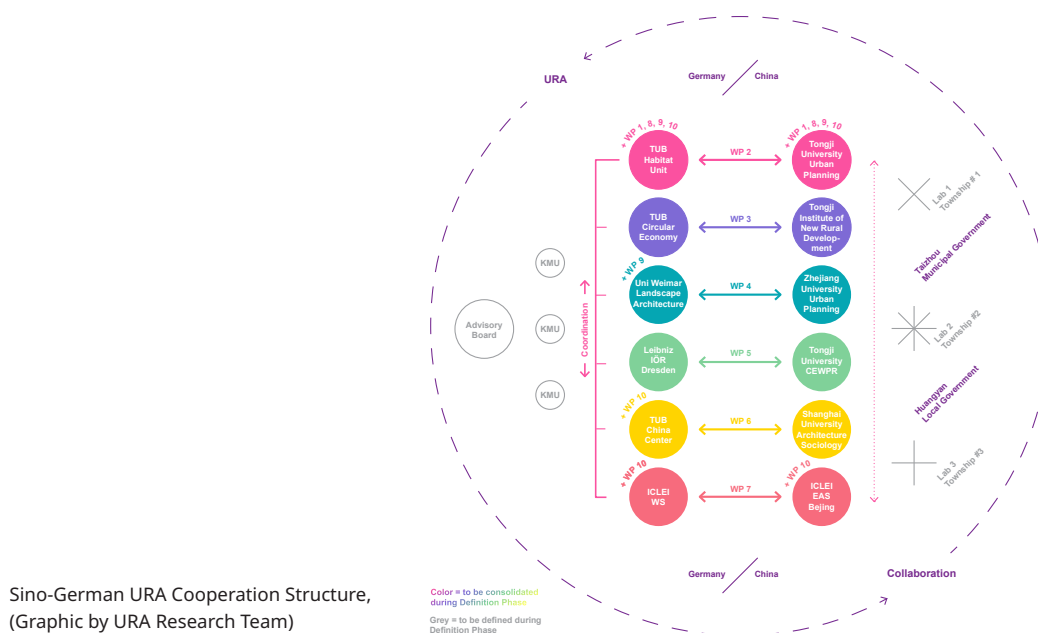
URA

Germany China

+ WP 1, 8, 9, 10
TUB Habitat Unit

WP 2

+ WP 1, 8, 9, 10
Tongji University Urban Planning

TUB Circular Economy

WP 3

Tongji Institute of New Rural Development

+ WP 9
Uni Weimar Landscape Architecture

WP 4

Zhejiang University Urban Planning

Leibniz IÖR Dresden

WP 5

Tongji University CEWPR

+ WP 10
TUB China Center

WP 6

Shanghai University Architecture Sociology

+ WP 10
ICLEI WS

WP 7

+ WP 10
ICLEI EAS Bejing

KMU

KMU

KMU

Advisory Board

Coordination

Lab 1 Township # 1

Taizhou Municipal Government

Lab 2 Township #2

Huangyan Local Government

Lab 3 Township #3

Germany China

Collaboration

Sino-German URA Cooperation Structure, (Graphic by URA Research Team)

Color = to be consolidated during Definition Phase

Grey = to be defined during Definition Phase